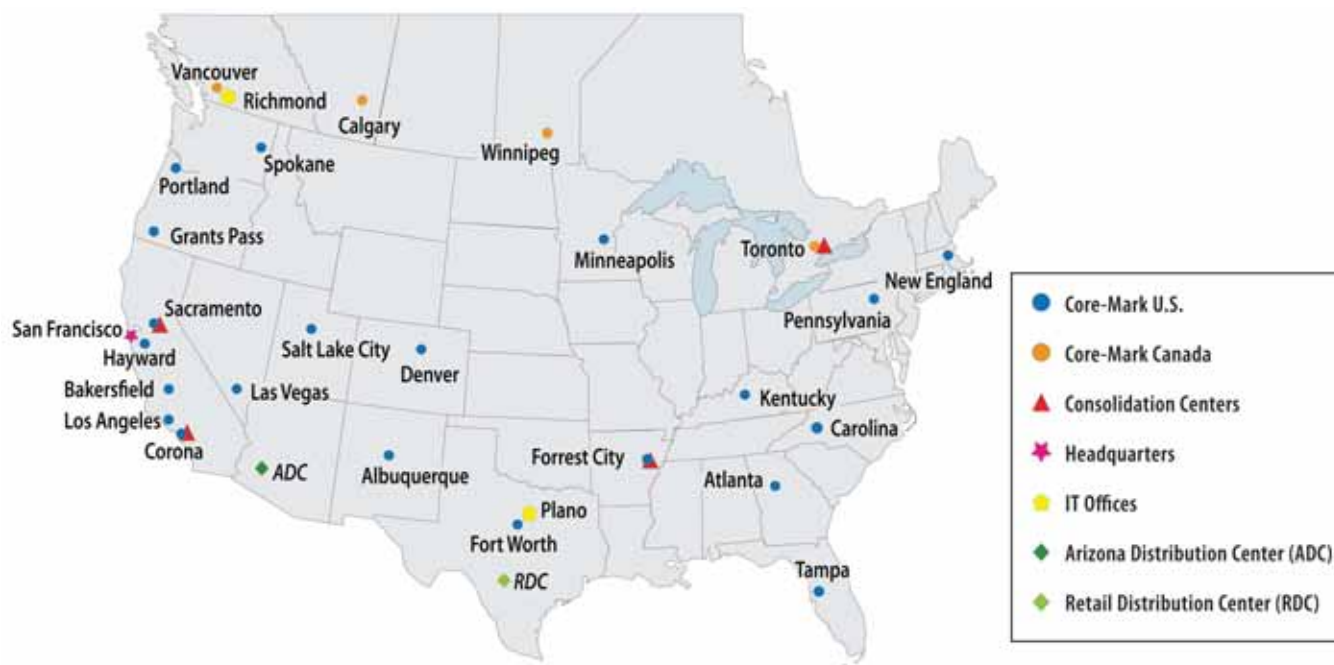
Vancouver
Richmond
Calgary
Winnipeg
Spokane
Portland
Grants Pass
Minneapolis
Toronto
New England
Sacramento
San Francisco
Hayward
Salt Lake City
Denver
Pennsylvania
Bakersfield
Las Vegas
Los Angeles
Corona
Kentucky
Carolina
ADC
Albuquerque
Forrest City
Atlanta
Plano
Fort Worth
RDC
Tampa

Core-Mark U.S.
Core-Mark Canada
Consolidation Centers
Headquarters
IT Offices
Arizona Distribution Center (ADC)
Retail Distribution Center (RDC)